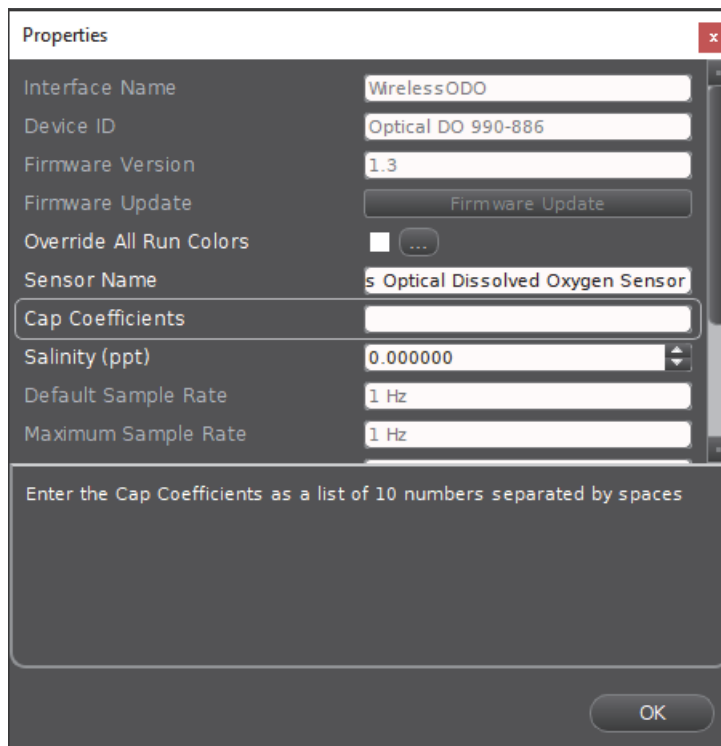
Properties

x

Interface Name
WirelessODO
Device ID
Optical DO 990-886
Firmware Version
1.3
Firmware Update
Firmware Update
Override All Run Colors
...
Sensor Name
s Optical Dissolved Oxygen Sensor
Cap Coefficients
Salinity (ppt)
0.000000
Default Sample Rate
1 Hz
Maximum Sample Rate
1 Hz

Enter the Cap Coefficients as a list of 10 numbers separated by spaces

OK